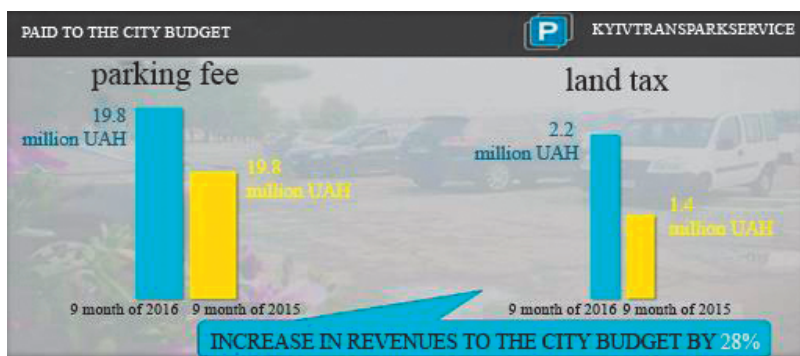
PAID TO THE CITY BUDGET

P KYIVTRANSPARKSERVICE

parking fee

19.8 million UAH

19.8 million UAH

9 month of 2016 9 month of 2015

land tax

2.2 million UAH

1.4 million UAH

9 month of 2016 9 month of 2015

INCREASE IN REVENUES TO THE CITY BUDGET BY 28%